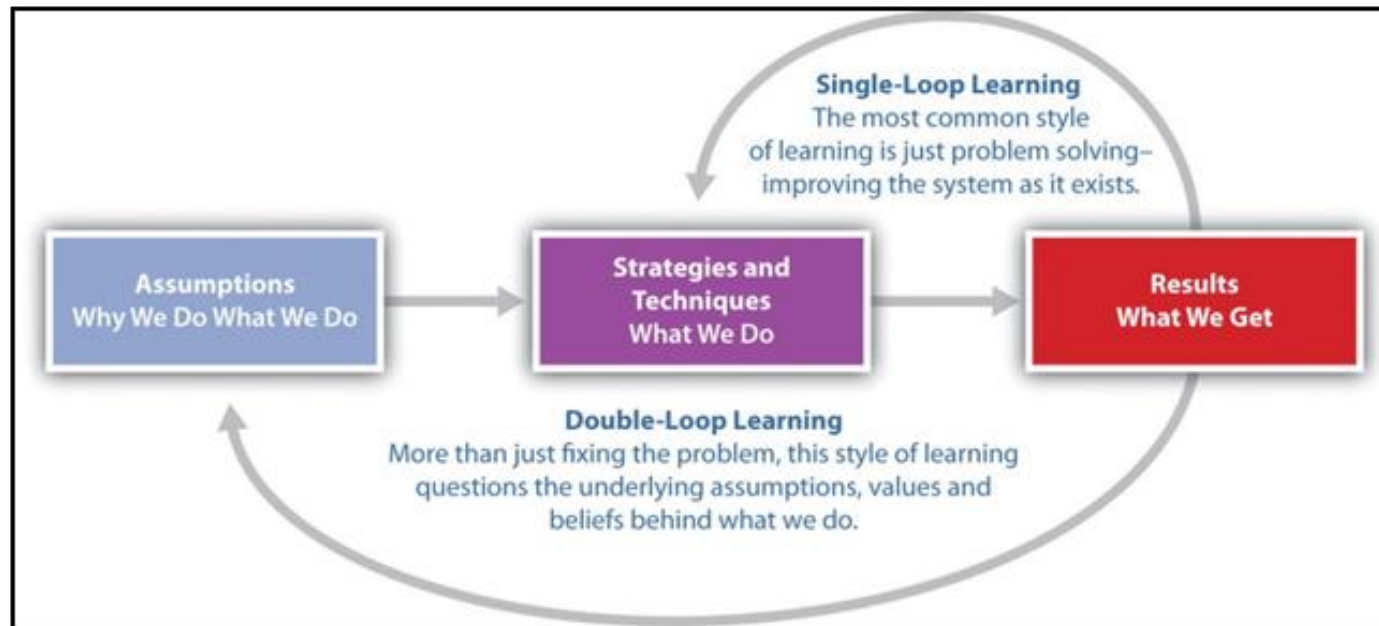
Single-Loop Learning
The most common style of learning is just problem solving–improving the system as it exists.

Assumptions
Why We Do What We Do

Strategies and Techniques
What We Do

Results
What We Get

Double-Loop Learning
More than just fixing the problem, this style of learning questions the underlying assumptions, values and beliefs behind what we do.